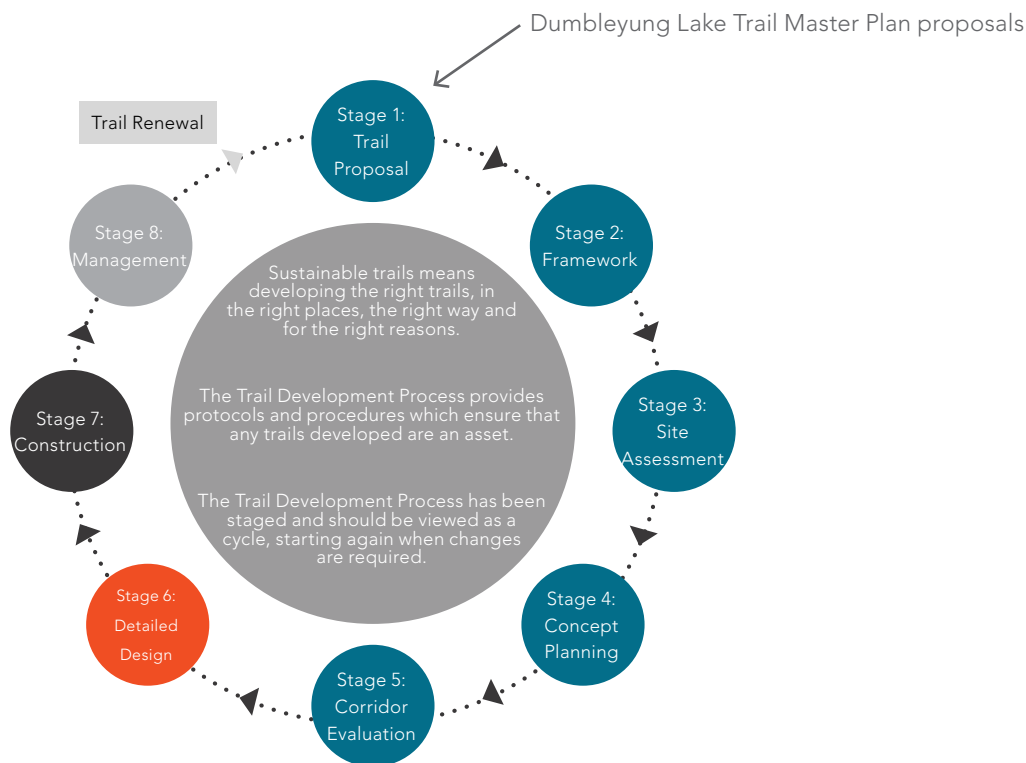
Dumbleyung Lake Trail Master Plan proposals

Trail Renewal

Stage 1: Trail Proposal

Stage 2: Framework

Stage 3: Site Assessment

Stage 4: Concept Planning

Stage 5: Corridor Evaluation

Stage 6: Detailed Design

Stage 7: Construction

Stage 8: Management

Sustainable trails means developing the right trails, in the right places, the right way and for the right reasons.

The Trail Development Process provides protocols and procedures which ensure that any trails developed are an asset.

The Trail Development Process has been staged and should be viewed as a cycle, starting again when changes are required.